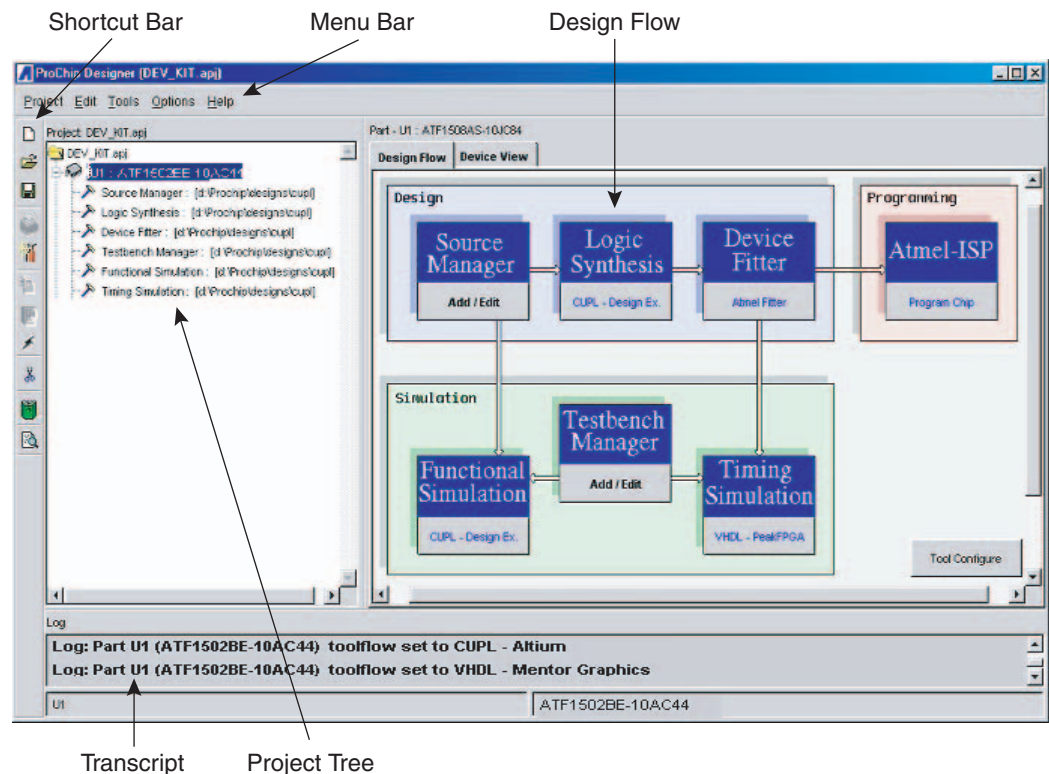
Shortcut Bar

Menu Bar

Design Flow

ProChip Designer [DEV_KIT.apj]

Project Edit Tools Options Help

Project: DEV_KIT.apj

DEV_KIT.apj

U1 : ATF1502BE-10AC44

Source Manager : [d:\Prochip\designs\cupl]

Logic Synthesis : [d:\Prochip\designs\cupl]

Device Fitter : [d:\Prochip\designs\cupl]

Testbench Manager : [d:\Prochip\designs\cupl]

Functional Simulation : [d:\Prochip\designs\cupl]

Timing Simulation : [d:\Prochip\designs\cupl]

Part - U1 : ATF1508AS-10JC84

Design Flow

Device View

Design

Source Manager

Add / Edit

Logic Synthesis

CUPL - Design Ex.

Device Fitter

Atmel Fitter

Programming

Atmel-ISP

Program Chip

Simulation

Testbench Manager

Add / Edit

Functional Simulation

CUPL - Design Ex.

Timing Simulation

VHDL - PeakFPGA

Tool Configure

Log

Log: Part U1 (ATF1502BE-10AC44) toolflow set to CUPL - Altium

Log: Part U1 (ATF1502BE-10AC44) toolflow set to VHDL - Mentor Graphics

U1

ATF1502BE-10AC44

Transcript

Project Tree